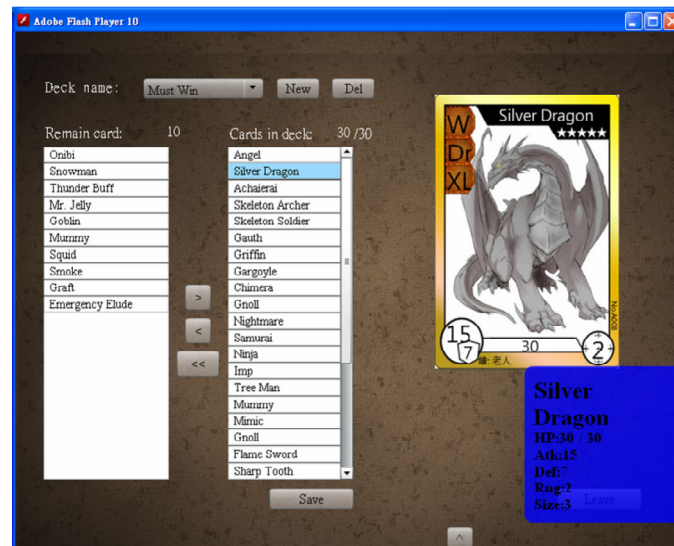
Adobe Flash Player 10

Deck name: Must Win New Del

Remain card: 10

Onibi
Snowman
Thunder Buff
Mr. Jelly
Goblin
Mummy
Squid
Smoke
Graft
Emergency Elude

Cards in deck: 30 /30

Angel
Silver Dragon
Achaierai
Skeleton Archer
Skeleton Soldier
Gauth
Griffin
Gargoyle
Chimera
Gnoll
Nightmare
Samurai
Ninja
Imp
Tree Man
Mummy
Mimic
Gnoll
Flame Sword
Sharp Tooth

>
<
<<

Save

W
Dr
XL
Silver Dragon
★★★★★
No.008
15
7
30
2
繪:老人

Silver Dragon
HP:30 / 30
Atk:15
Def:7
Rng:2
Size:3
Leave

^